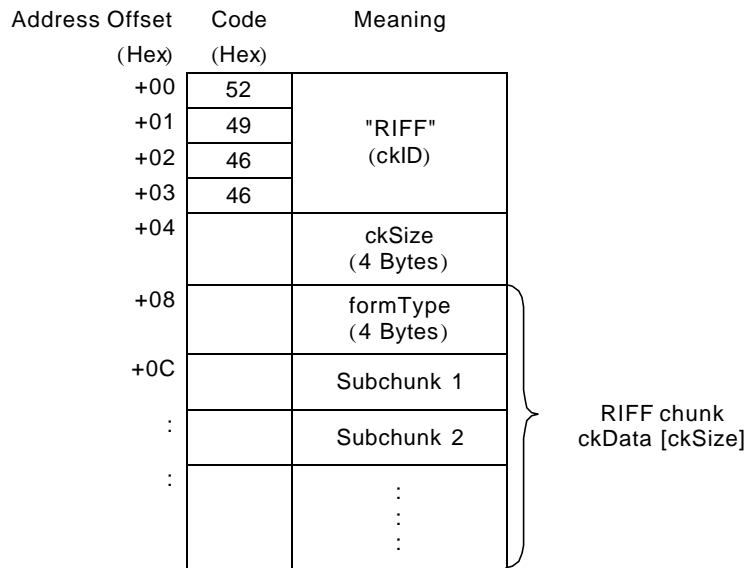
| Address Offset (Hex) | Code (Hex) | Meaning |
|---|---|---|
| +00 | 52 | "RIFF" (ckID) |
| +01 | 49 | |
| +02 | 46 | |
| +03 | 46 | |
| +04 | | ckSize (4 Bytes) |
| +08 | | formType (4 Bytes) |
| +0C | | Subchunk 1 |
| : | | Subchunk 2 |
| : | | : |

RIFF chunk ckData [ckSize]